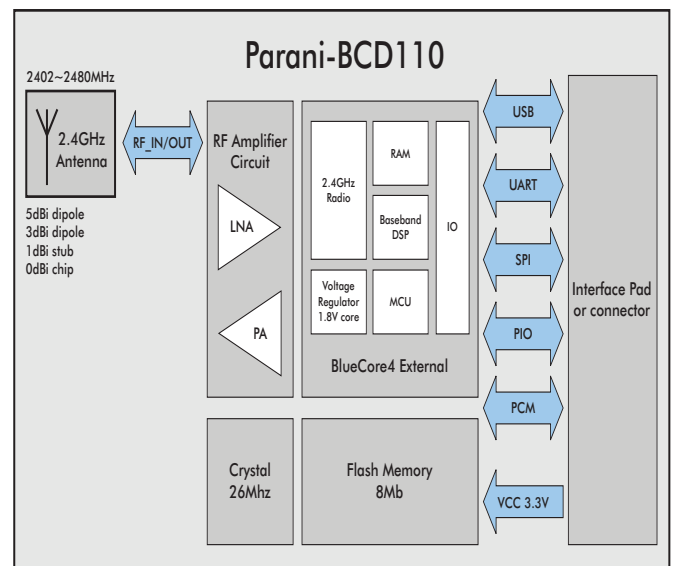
Parani-BCD110

2402~2480MHz

2.4GHz Antenna

5dBi dipole
3dBi dipole
1dBi stub
0dBi chip

RF_IN/OUT

RF Amplifier Circuit

LNA

PA

2.4GHz Radio

RAM

Baseband DSP

IO

Voltage Regulator 1.8V core

MCU

BlueCore4 External

USB

UART

SPI

PIO

PCM

Interface Pad or connector

Crystal 26Mhz

Flash Memory 8Mb

VCC 3.3V